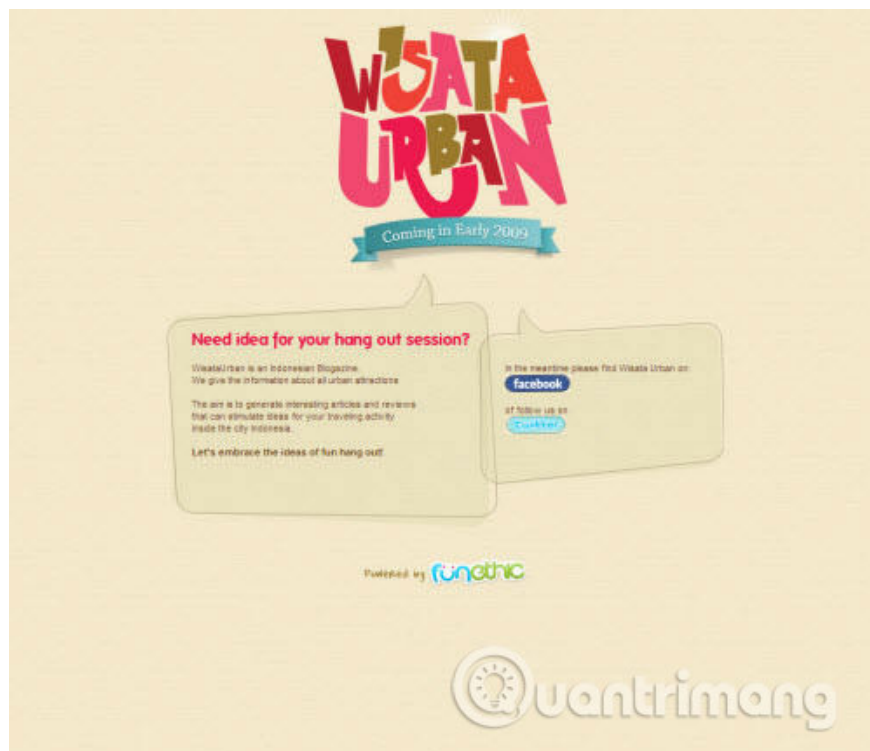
WISATA URBAN

Coming in Early 2009

Need idea for your hang out session?

WisataUrban is an Indonesian Blogazine. We give the information about all urban attractions.

The aim is to generate interesting articles and reviews that can stimulate ideas for your traveling activity inside the city Indonesia.

Let's embrace the ideas of fun hang out!

In the meantime please find Wisata Urban on: facebook

or follow us on twitter

Powered by funethic

Quantrimang